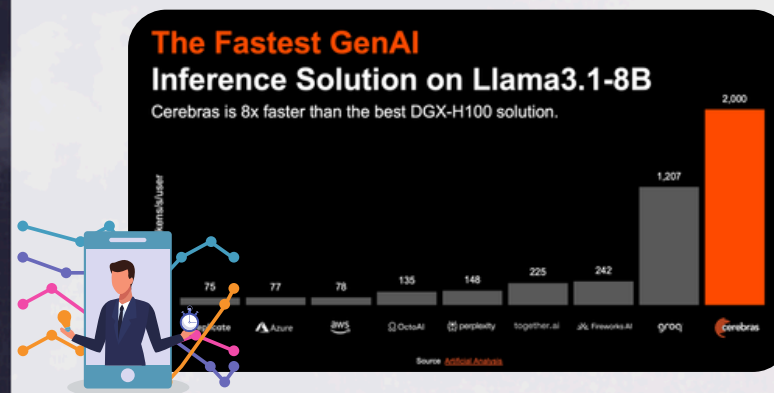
The Fastest GenAI
Inference Solution on Llama3.1-8B
Cerebras is 8x faster than the best DGX-H100 solution.

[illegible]kens/s/user

75 77 78 135 148 225 242 1,207 2,000

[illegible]plicate Azure aws OctoAI perplexity together.ai Fireworks AI groq cerebras

Source: Artificial Analysis